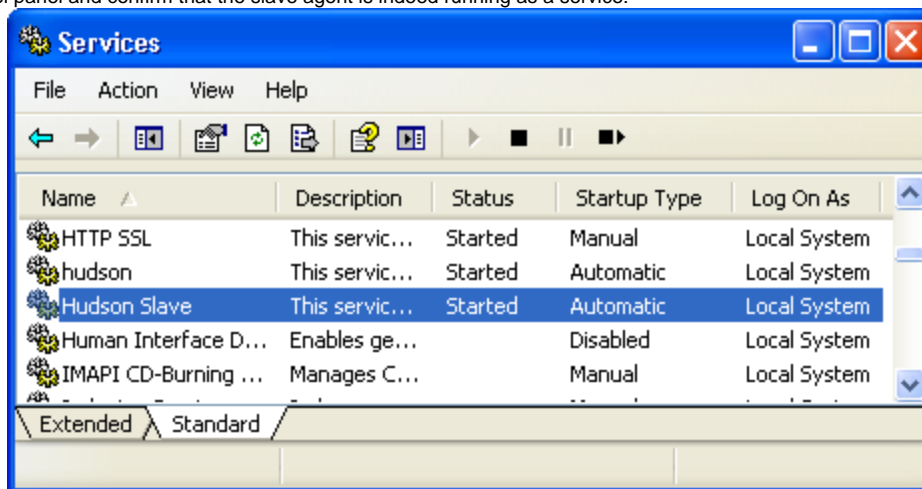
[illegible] panel and confirm that the slave agent is indeed running as a service.

Services

File Action View Help

| Name | Description | Status | Startup Type | Log On As |
|---|---|---|---|---|
| HTTP SSL | This servic... | Started | Manual | Local System |
| hudson | This servic... | Started | Automatic | Local System |
| Hudson Slave | This servic... | Started | Automatic | Local System |
| Human Interface D... | Enables ge... | | Disabled | Local System |
| IMAPI CD-Burning ... | Manages C... | | Manual | Local System |

Extended Standard